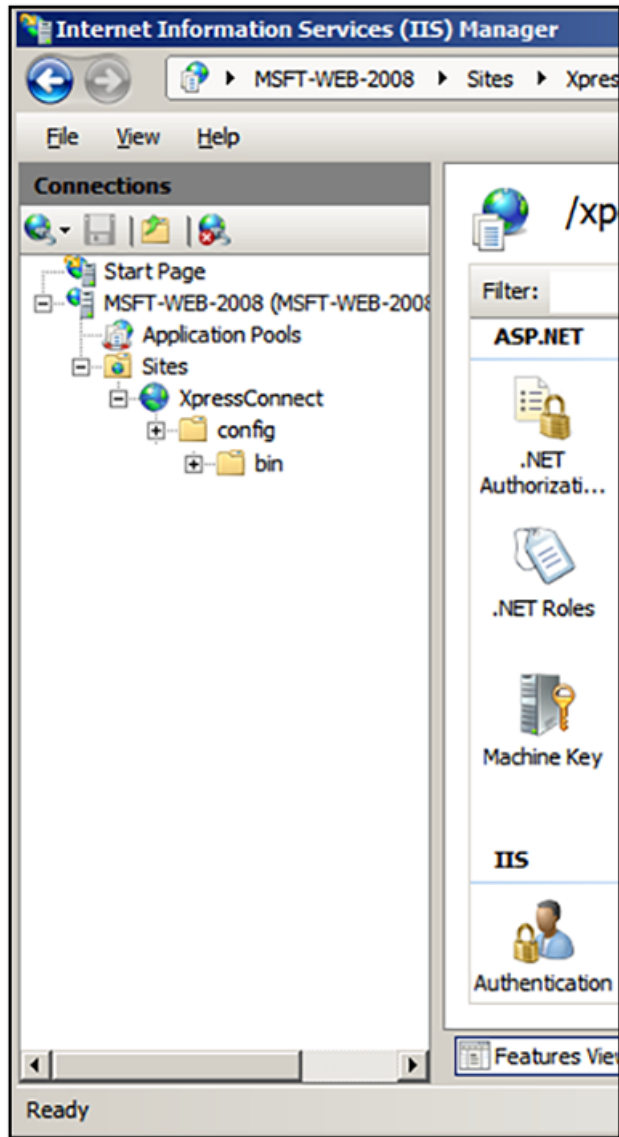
Internet Information Services (IIS) Manager

MSFT-WEB-2008 ▸ Sites ▸ Xpres

File View Help

Connections

Start Page
MSFT-WEB-2008 (MSFT-WEB-2008
Application Pools
Sites
XpressConnect
config
bin

/xp

Filter:

ASP.NET

.NET Authorizati...

.NET Roles

Machine Key

IIS

Authentication

Features View

Ready